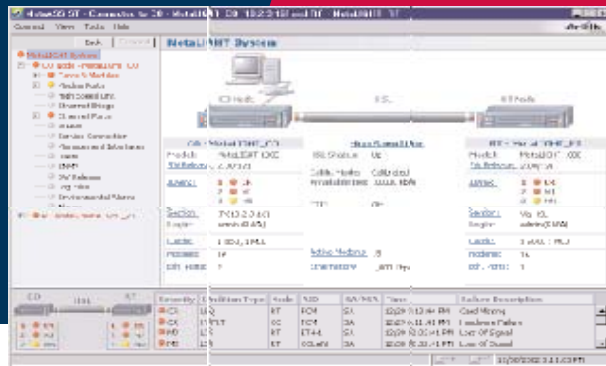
MetaLINK ST - Connecte to CO - MetaLINK CO (10.2.2.15) and RT - MetaLINK RT

General View Tools Help

Back Forward

MetaLINK System

MetaLINK System
CO node - MetaLINK CO
Cards & Modules
Modem Ports
Shared Link
Channel Bridge
Channel Plans
Alarms
Service Connection
Performance Monitoring
Users
SNMP
SW Release
Log View
Environmental Alarms
RT node - MetaLINK RT

CO Node
HDSL
RT Node

CO - MetaLINK CO
Model: MetaLINK CO
SW Release: 2.0
Alarms:
Section:
Login: admin
Cards:
Modems: 16
CO Node:

HDSL Span
HDSL Status: OK
Cable Modes: Collocated
Provisioned Rate:
Active Modems: 16
Line rate:

RT - MetaLINK RT
Model: MetaLINK RT
SW Release: 2.0
Alarms:
Section:
Login: admin
Cards:
Modems: 16
RT Node:

CO
RT

| Severity | Condition Type | Node | AID | SA/NSA | Time | Failure Description |
|---|---|---|---|---|---|---|
| CR | | RT | | SA | PM | Card Missing |
| CR | | CO | | SA | PM | Hardware Failure |
| MJ | | RT | | SA | PM | Loss Of Signal |
| MN | | RT | | SA | PM | Loss Of Signal |

PM